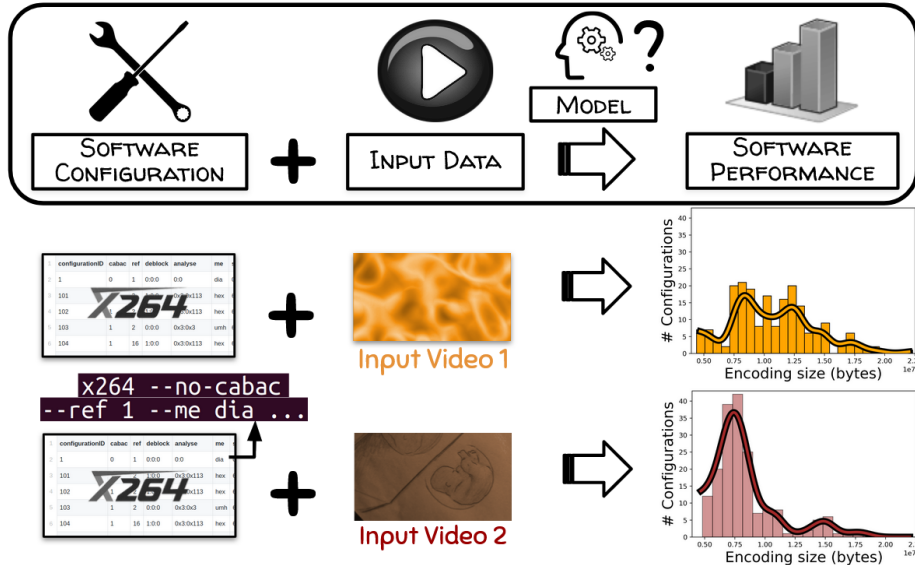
Model

Software Configuration

+

Input Data

Software Performance

| | configurationID | cabac | ref | deblock | analyse | me |
|---|---|---|---|---|---|---|
| 2 | 1 | 0 | 1 | 0:0:0 | 0:0 | dia |
| 3 | 101 | | | | 0x3:0x113 | hex |
| 4 | 102 | | | | 0x3:0x113 | hex |
| 5 | 103 | 1 | 2 | 0:0:0 | 0x3:0x3 | umh |
| 6 | 104 | 1 | 16 | 1:0:0 | 0x3:0x113 | hex |

X264

+

Input Video 1

x264 --no-cabac
--ref 1 --me dia ...

| | configurationID | cabac | ref | deblock | analyse | me |
|---|---|---|---|---|---|---|
| 2 | 1 | 0 | 1 | 0:0:0 | 0:0 | dia |
| 3 | 101 | 1 | 2 | 1:0:0 | 0x3:0x113 | hex |
| 4 | 102 | | | | 0x3:0x113 | hex |
| 5 | 103 | 1 | 2 | 0:0:0 | 0x3:0x3 | umh |
| 6 | 104 | 1 | 16 | 1:0:0 | 0x3:0x113 | hex |

X264

+

Input Video 2

# Configurations
40 35 30 25 20 15 10 5 0
0.50 0.75 1.00 1.25 1.50 1.75 2.00 2.
Encoding size (bytes)
1e7

# Configurations
40 35 30 25 20 15 10 5 0
0.50 0.75 1.00 1.25 1.50 1.75 2.00 2.
Encoding size (bytes)
1e7